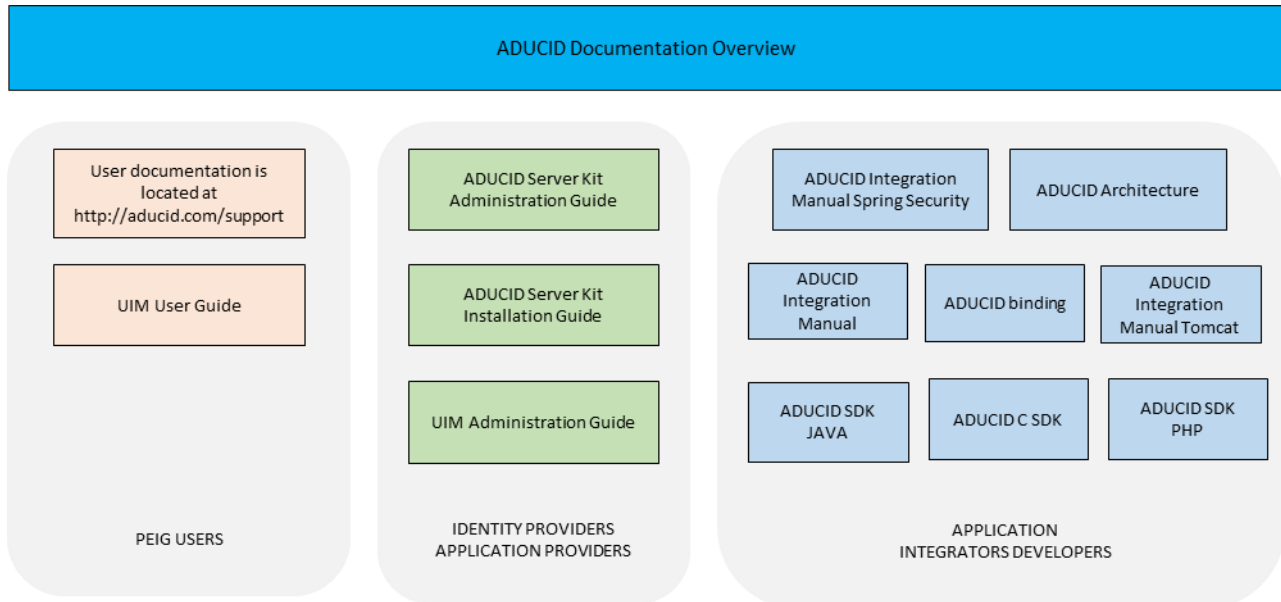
ADUCID Documentation Overview

User documentation is located at http://aducid.com/support

UIM User Guide

PEIG USERS

ADUCID Server Kit Administration Guide

ADUCID Server Kit Installation Guide

UIM Administration Guide

IDENTITY PROVIDERS
APPLICATION PROVIDERS

ADUCID Integration Manual Spring Security

ADUCID Architecture

ADUCID Integration Manual

ADUCID binding

ADUCID Integration Manual Tomcat

ADUCID SDK JAVA

ADUCID C SDK

ADUCID SDK PHP

APPLICATION
INTEGRATORS DEVELOPERS